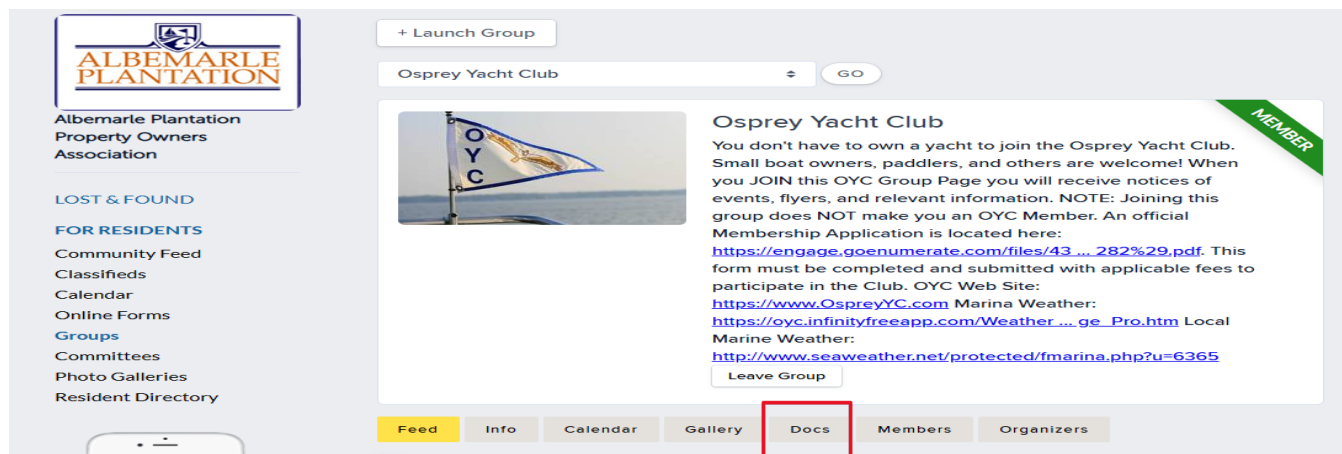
ALBEMARLE PLANTATION

Albemarle Plantation Property Owners Association

LOST & FOUND

FOR RESIDENTS

Community Feed
Classifieds
Calendar
Online Forms
Groups
Committees
Photo Galleries
Resident Directory

+ Launch Group

Osprey Yacht Club

GO

OYC

Osprey Yacht Club

MEMBER

You don't have to own a yacht to join the Osprey Yacht Club. Small boat owners, paddlers, and others are welcome! When you JOIN this OYC Group Page you will receive notices of events, flyers, and relevant information. NOTE: Joining this group does NOT make you an OYC Member. An official Membership Application is located here: https://engage.goenumerate.com/files/43 ... 282%29.pdf. This form must be completed and submitted with applicable fees to participate in the Club. OYC Web Site: https://www.OspreyYC.com Marina Weather: https://oyc.infinityfreeapp.com/Weather ... ge_Pro.htm Local Marine Weather: http://www.seaweather.net/protected/fmarina.php?u=6365

Leave Group

Feed
Info
Calendar
Gallery
Docs
Members
Organizers